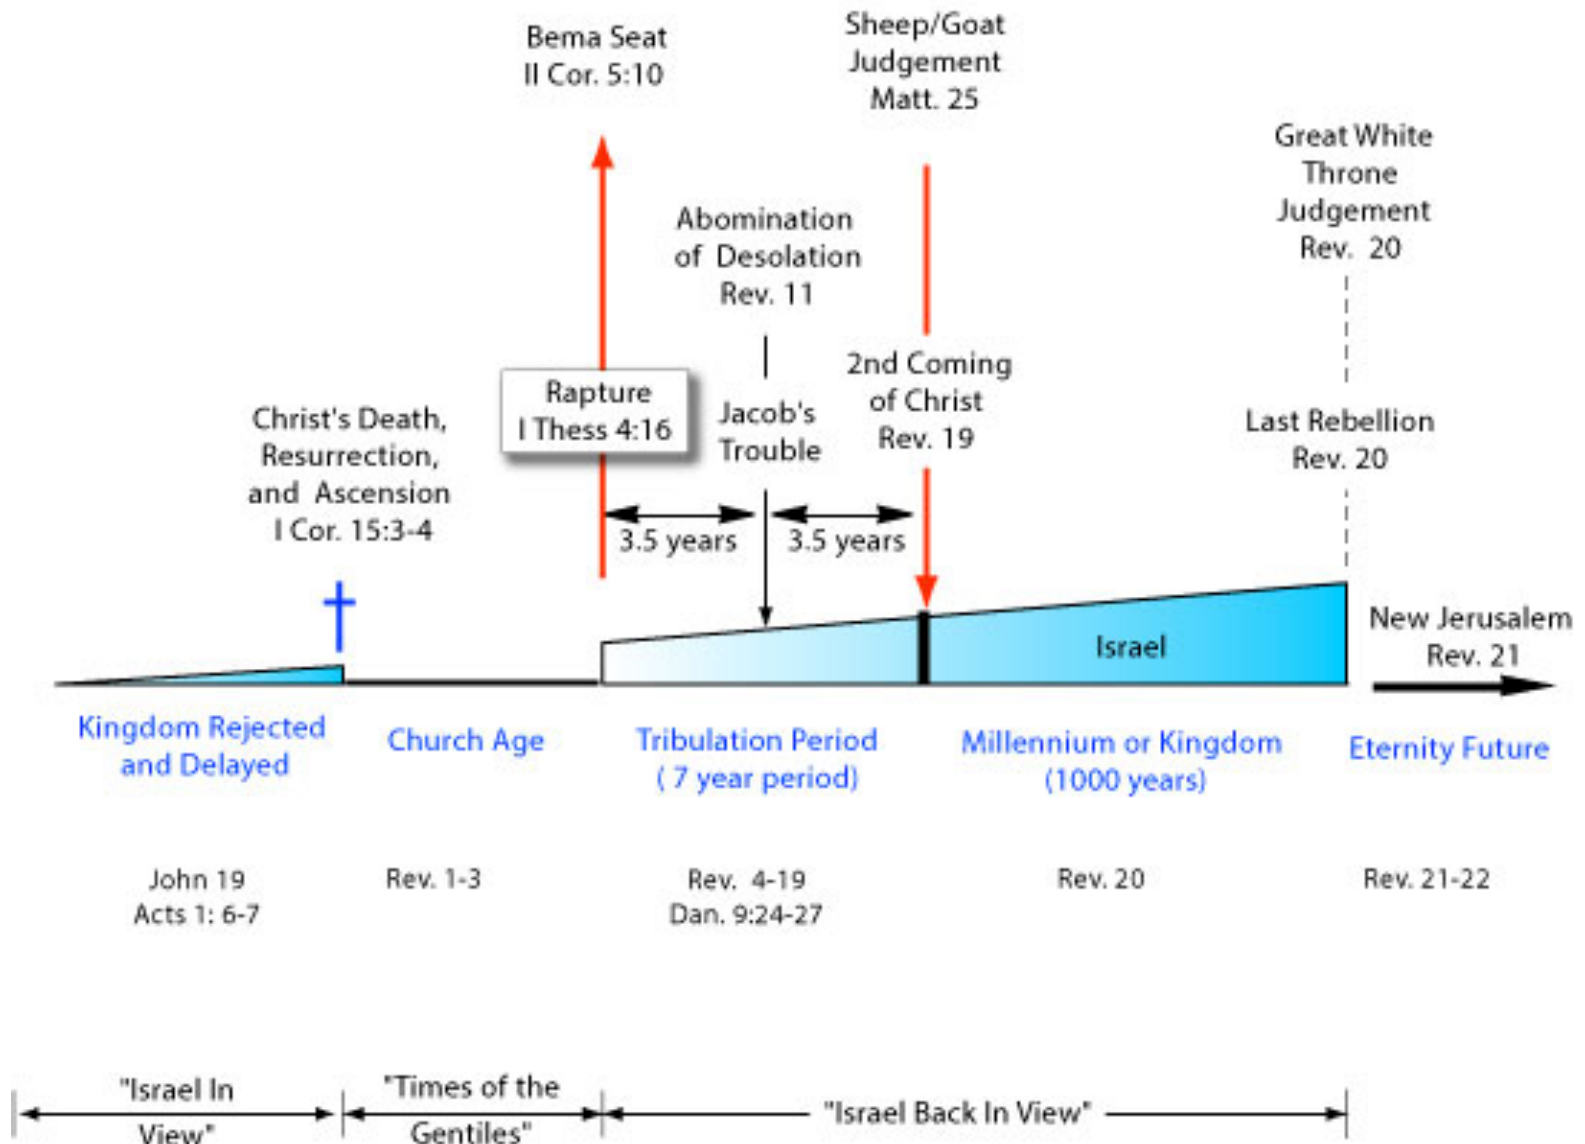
Bema Seat
II Cor. 5:10

Sheep/Goat
Judgement
Matt. 25

Great White
Throne
Judgement
Rev. 20

Abomination
of Desolation
Rev. 11

Rapture
I Thess 4:16

Jacob's
Trouble

2nd Coming
of Christ
Rev. 19

Last Rebellion
Rev. 20

Christ's Death,
Resurrection,
and Ascension
I Cor. 15:3-4

3.5 years

3.5 years

Israel

New Jerusalem
Rev. 21

Kingdom Rejected
and Delayed

Church Age

Tribulation Period
( 7 year period)

Millennium or Kingdom
(1000 years)

Eternity Future

John 19
Acts 1: 6-7

Rev. 1-3

Rev. 4-19
Dan. 9:24-27

Rev. 20

Rev. 21-22

"Israel In
View"

"Times of the
Gentiles"

"Israel Back In View"